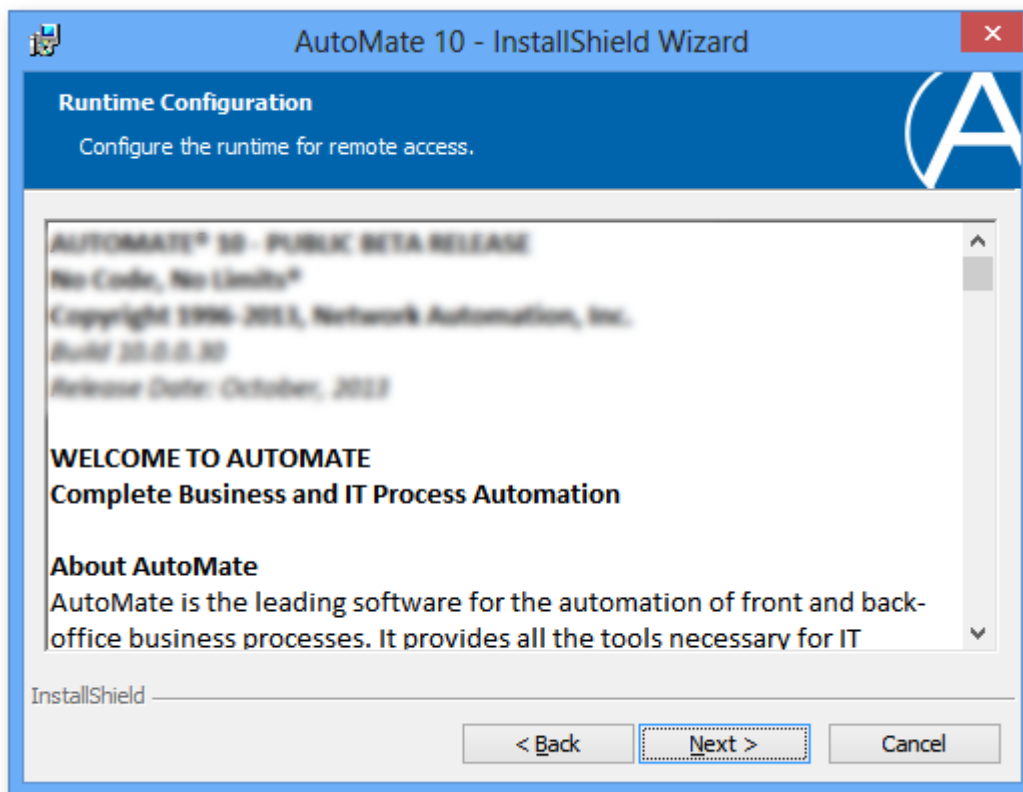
AutoMate 10 - InstallShield Wizard

Runtime Configuration

Configure the runtime for remote access.

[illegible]
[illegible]
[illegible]
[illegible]
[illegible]

WELCOME TO AUTOMATE
Complete Business and IT Process Automation

About AutoMate
AutoMate is the leading software for the automation of front and back-office business processes. It provides all the tools necessary for IT

InstallShield

< Back
Next >
Cancel